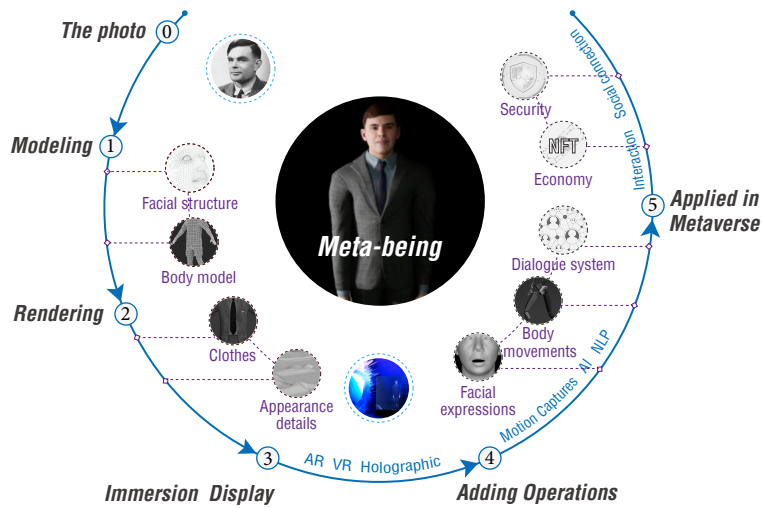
The photo 0

Modeling 1

Facial structure

Body model

Rendering 2

Clothes

Appearance details

3

Immersion Display

AR VR Holographic

4

Adding Operations

Motion Captures AI NLP

Facial expressions

Body movements

Dialogue system

5 Applied in Metaverse

Interaction

Economy

NFT

Security

Social connection

Meta-being